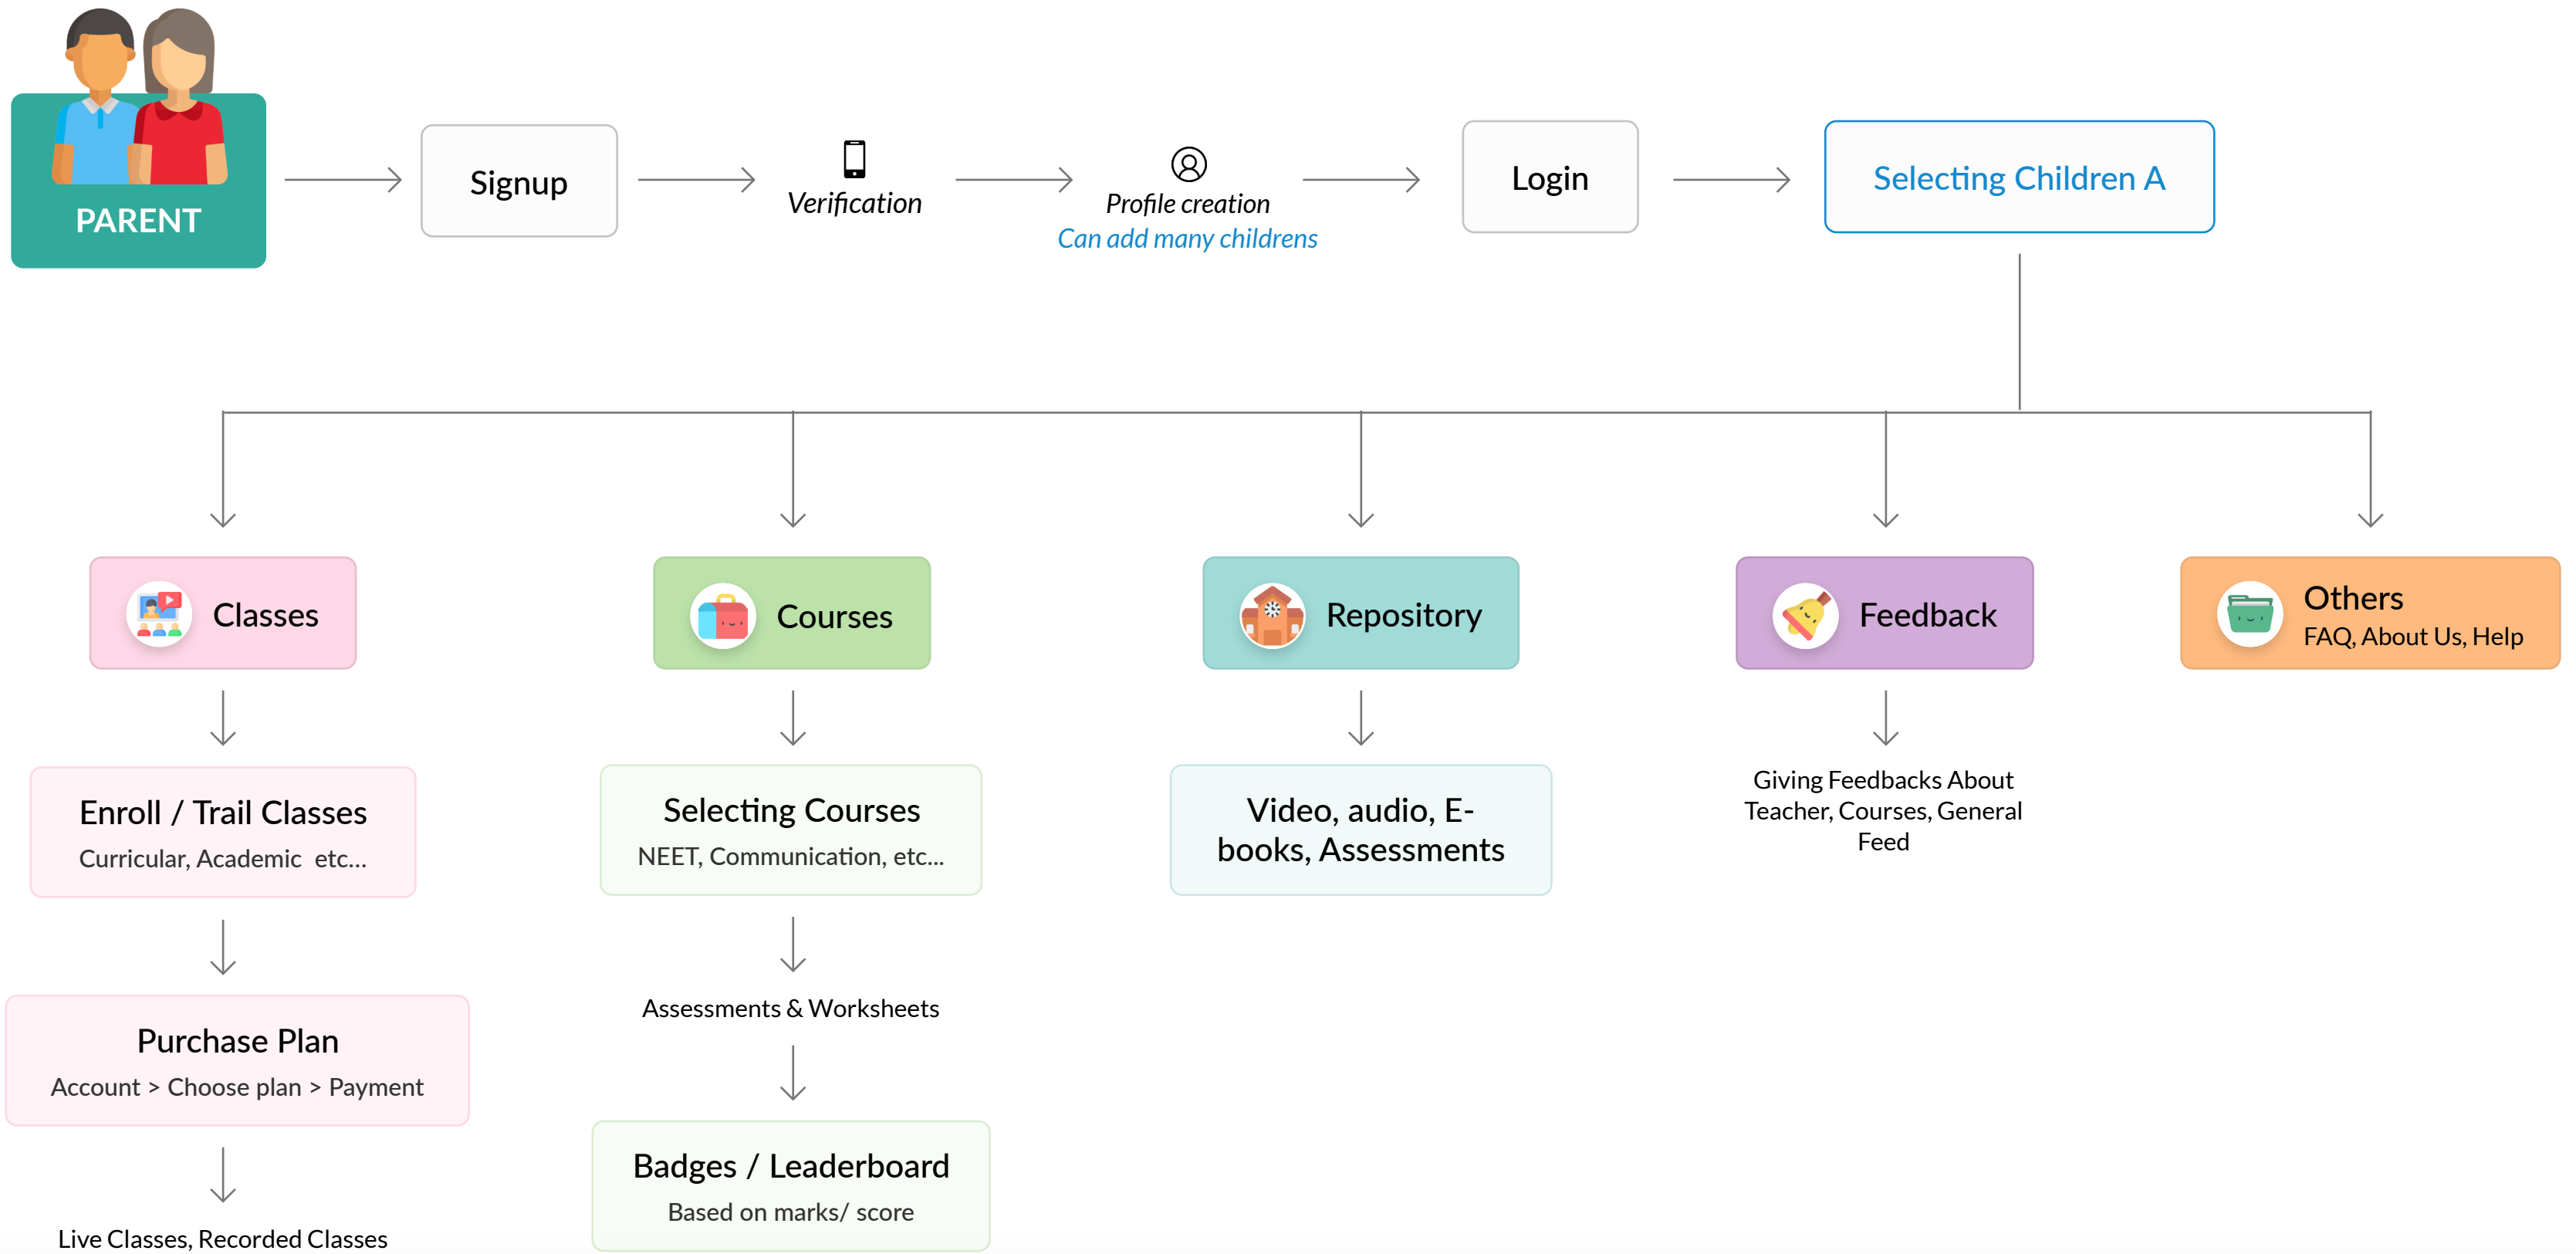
PARENT

Signup

Verification

Profile creation
Can add many childrens

Login

Selecting Children A

Classes

Enroll / Trail Classes
Curricular, Academic etc...

Purchase Plan
Account > Choose plan > Payment

Live Classes, Recorded Classes

Courses

Selecting Courses
NEET, Communication, etc...

Assessments & Worksheets

Badges / Leaderboard
Based on marks/ score

Repository

Video, audio, E-books, Assessments

Feedback

Giving Feedbacks About Teacher, Courses, General Feed

Others
FAQ, About Us, Help